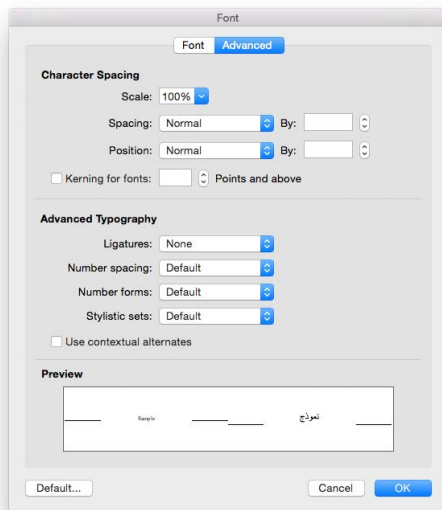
Font

Font Advanced

Character Spacing

Scale: 100%

Spacing: Normal By:

Position: Normal By:

Kerning for fonts: Points and above

Advanced Typography

Ligatures: None

Number spacing: Default

Number forms: Default

Stylistic sets: Default

Use contextual alternates

Preview

Sample نموذج

Default... Cancel OK